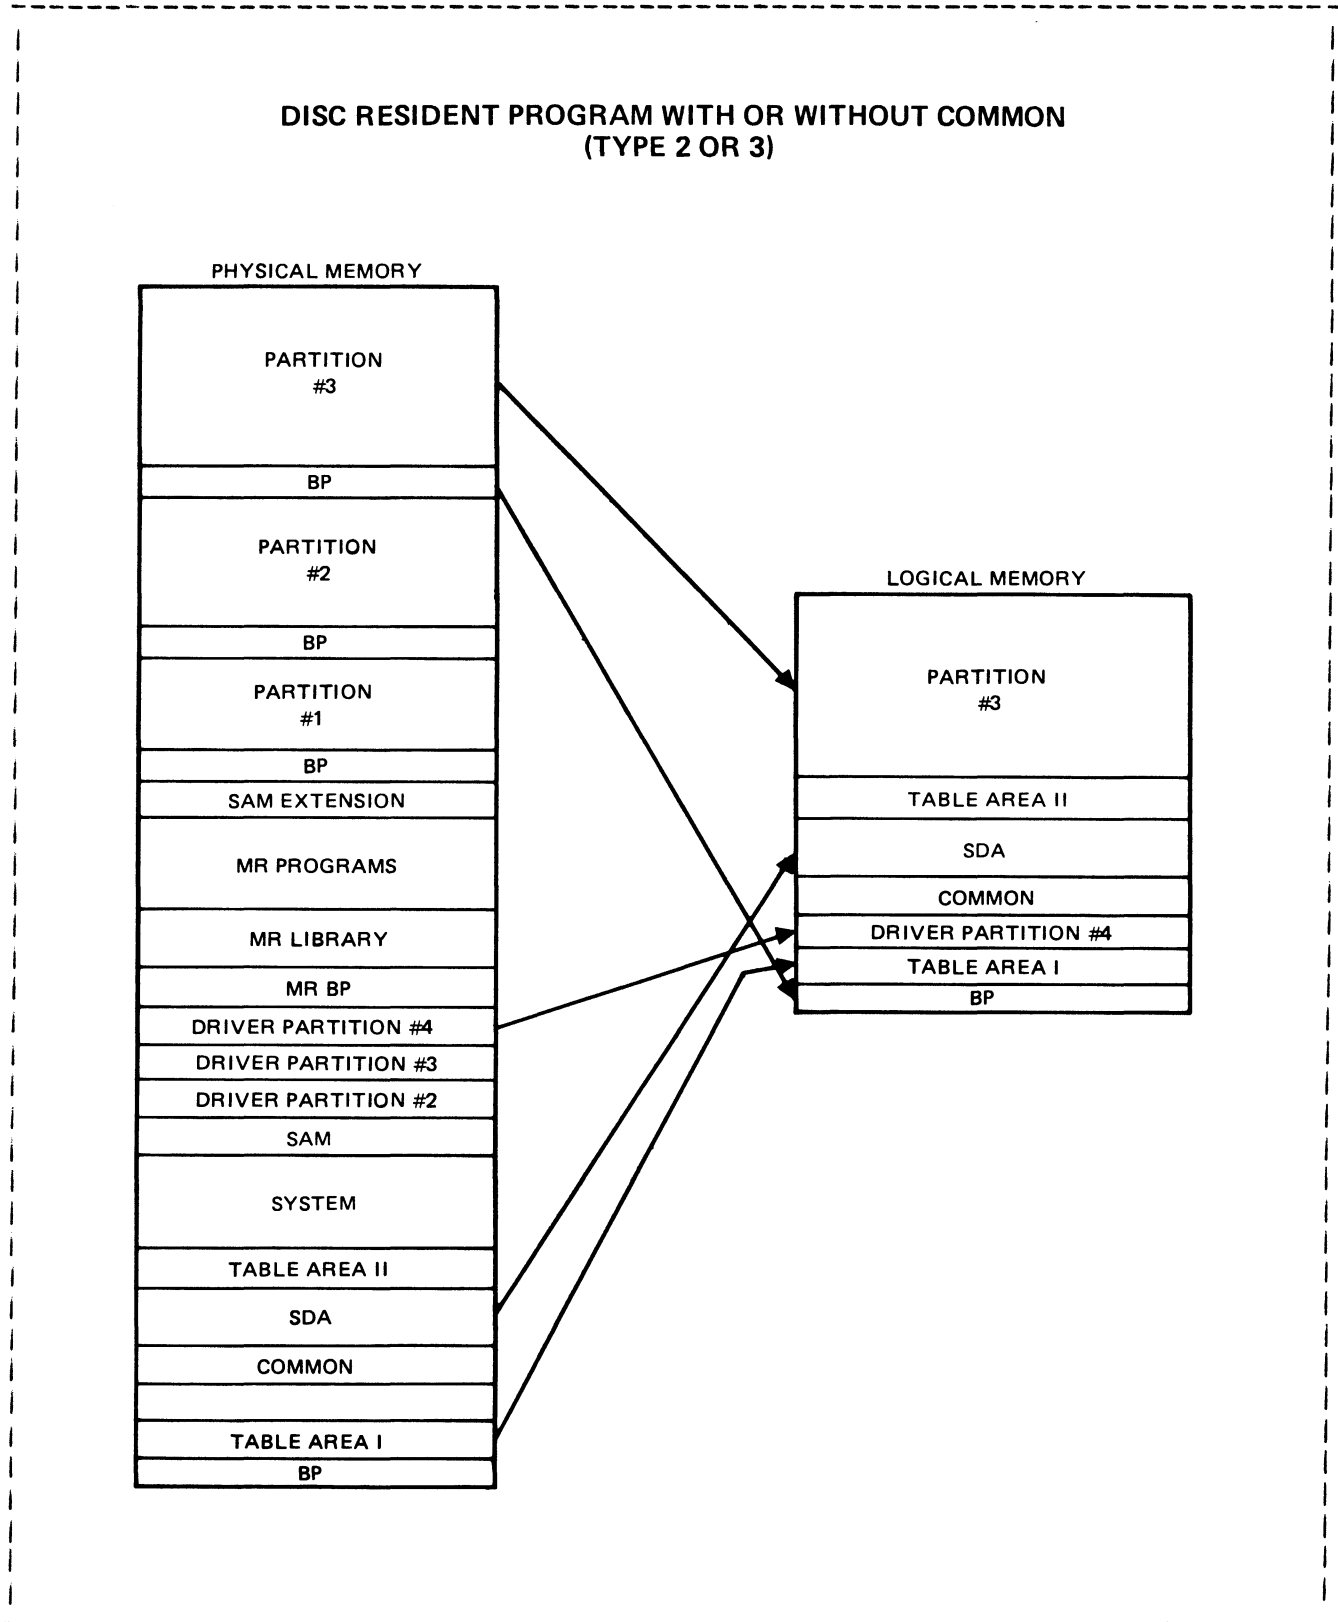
DISC RESIDENT PROGRAM WITH OR WITHOUT COMMON
(TYPE 2 OR 3)

PHYSICAL MEMORY

PARTITION
#3

BP

PARTITION
#2

BP

PARTITION
#1

BP

SAM EXTENSION

MR PROGRAMS

MR LIBRARY

MR BP

DRIVER PARTITION #4

DRIVER PARTITION #3

DRIVER PARTITION #2

SAM

SYSTEM

TABLE AREA II

SDA

COMMON

TABLE AREA I

BP

LOGICAL MEMORY

PARTITION
#3

TABLE AREA II

SDA

COMMON

DRIVER PARTITION #4

TABLE AREA I

BP